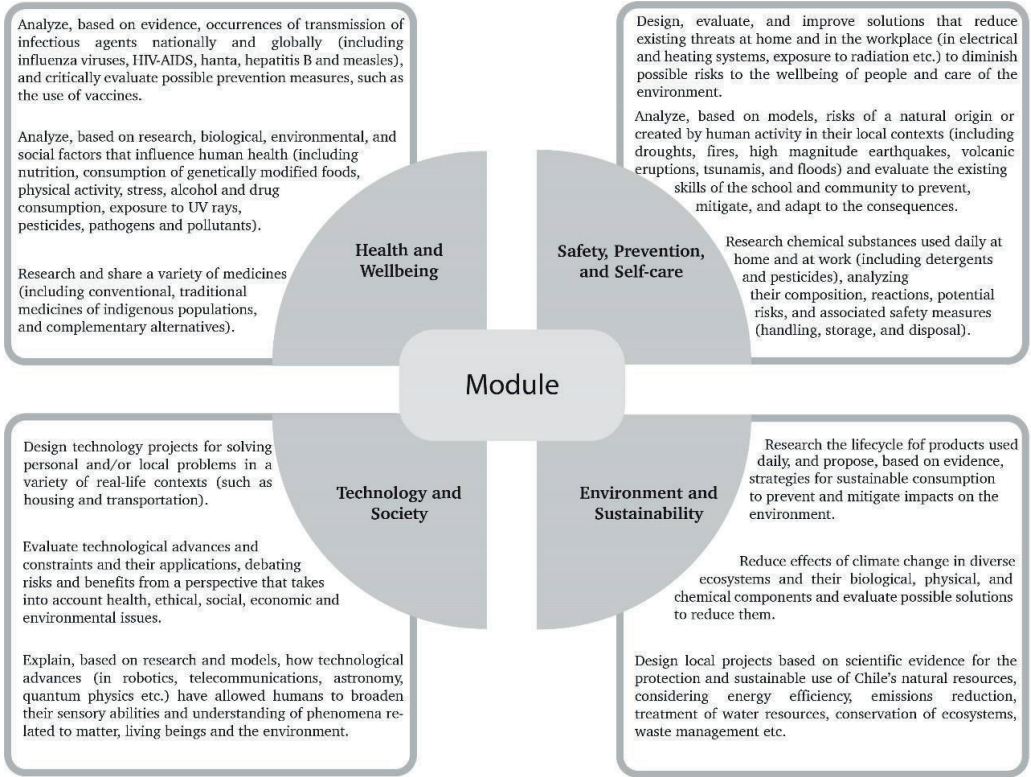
Analyze, based on evidence, occurrences of transmission of infectious agents nationally and globally (including influenza viruses, HIV-AIDS, hanta, hepatitis B and measles), and critically evaluate possible prevention measures, such as the use of vaccines.

Analyze, based on research, biological, environmental, and social factors that influence human health (including nutrition, consumption of genetically modified foods, physical activity, stress, alcohol and drug consumption, exposure to UV rays, pesticides, pathogens and pollutants).

Research and share a variety of medicines (including conventional, traditional medicines of indigenous populations, and complementary alternatives).

Health and Wellbeing

Design, evaluate, and improve solutions that reduce existing threats at home and in the workplace (in electrical and heating systems, exposure to radiation etc.) to diminish possible risks to the wellbeing of people and care of the environment.

Analyze, based on models, risks of a natural origin or created by human activity in their local contexts (including droughts, fires, high magnitude earthquakes, volcanic eruptions, tsunamis, and floods) and evaluate the existing skills of the school and community to prevent, mitigate, and adapt to the consequences.

Research chemical substances used daily at home and at work (including detergents and pesticides), analyzing their composition, reactions, potential risks, and associated safety measures (handling, storage, and disposal).

Safety, Prevention, and Self-care

Module

Design technology projects for solving personal and/or local problems in a variety of real-life contexts (such as housing and transportation).

Evaluate technological advances and constraints and their applications, debating risks and benefits from a perspective that takes into account health, ethical, social, economic and environmental issues.

Explain, based on research and models, how technological advances (in robotics, telecommunications, astronomy, quantum physics etc.) have allowed humans to broaden their sensory abilities and understanding of phenomena related to matter, living beings and the environment.

Technology and Society

Environment and Sustainability

Research the lifecycle of products used daily, and propose, based on evidence, strategies for sustainable consumption to prevent and mitigate impacts on the environment.

Reduce effects of climate change in diverse ecosystems and their biological, physical, and chemical components and evaluate possible solutions to reduce them.

Design local projects based on scientific evidence for the protection and sustainable use of Chile's natural resources, considering energy efficiency, emissions reduction, treatment of water resources, conservation of ecosystems, waste management etc.